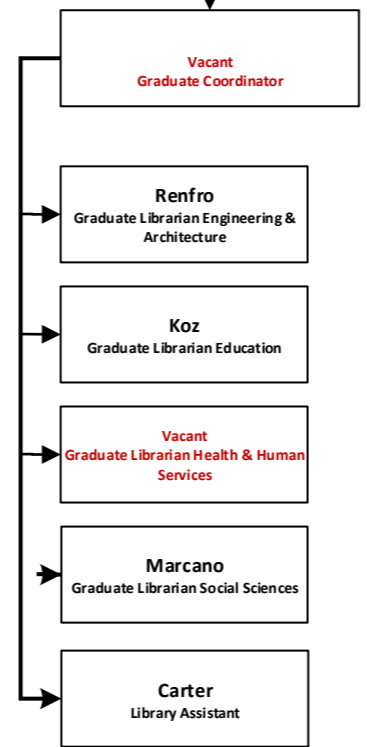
Vacant
Graduate Coordinator

Renfro
Graduate Librarian Engineering & Architecture

Koz
Graduate Librarian Education

Vacant
Graduate Librarian Health & Human Services

Marcano
Graduate Librarian Social Sciences

Carter
Library Assistant